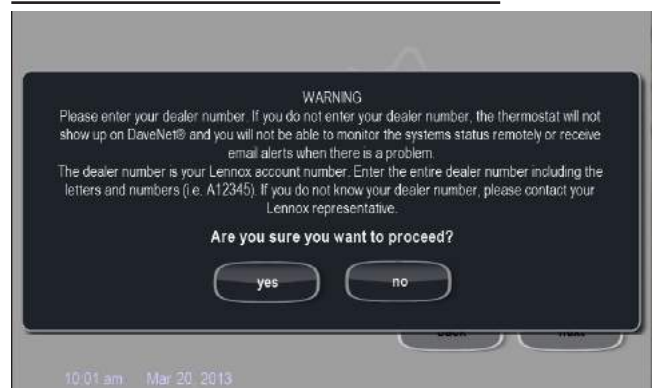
WARNING
Please enter your dealer number. If you do not enter your dealer number, the thermostat will not show up on DaveNet® and you will not be able to monitor the systems status remotely or receive email alerts when there is a problem.
The dealer number is your Lennox account number. Enter the entire dealer number including the letters and numbers (i.e. A12345). If you do not know your dealer number, please contact your Lennox representative.

Are you sure you want to proceed?

yes

no

back

next

10:01 am Mar 20, 2013